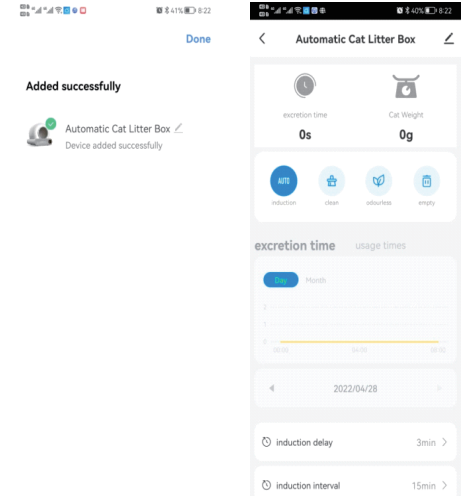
41% 8:22

Done

Added successfully

Automatic Cat Litter Box

Device added successfully

40% 8:22

Automatic Cat Litter Box

excretion time

0s

Cat Weight

0g

AUTO

induction

clean

odourless

empty

excretion time

usage times

Day

Month

00:00

06:00

18:00

2022/04/28

induction delay

3min

induction interval

15min